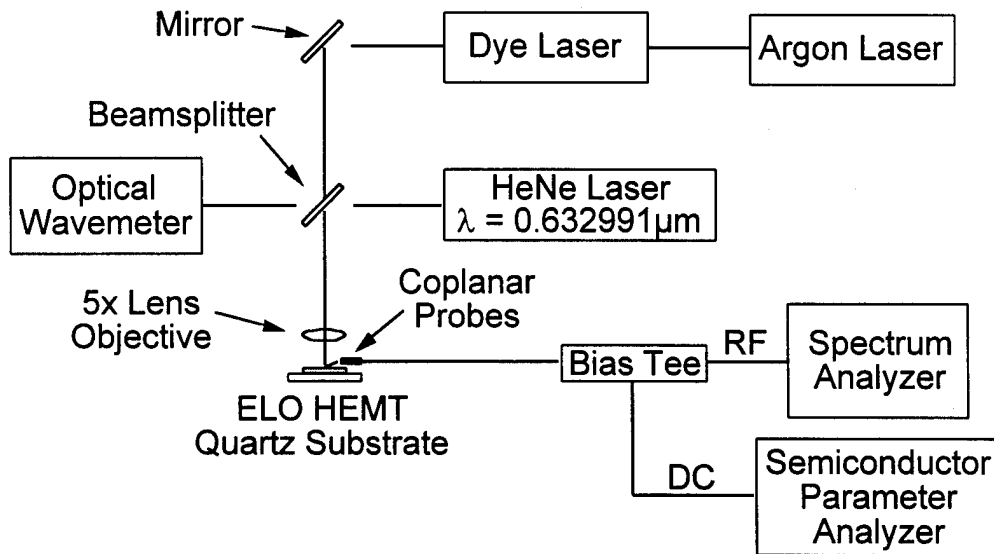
Mirror

Dye Laser

Argon Laser

Beamsplitter

Optical Wavemeter

HeNe Laser $\lambda = 0.632991\mu m$

5x Lens Objective

Coplanar Probes

Bias Tee

RF

Spectrum Analyzer

ELO HEMT Quartz Substrate

DC

Semiconductor Parameter Analyzer